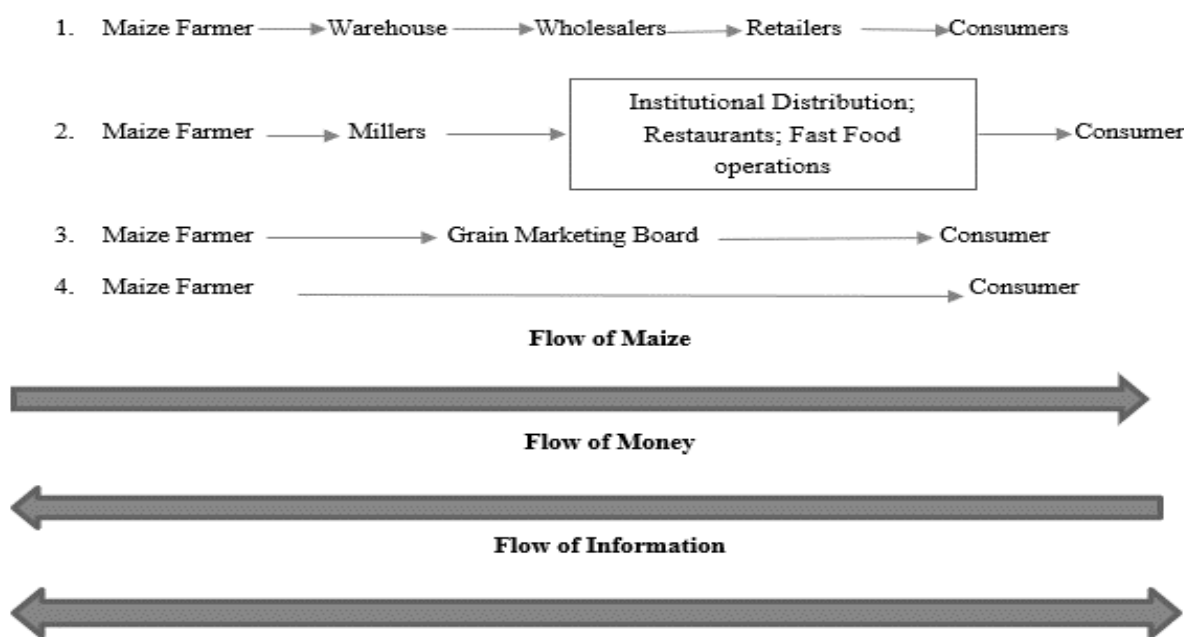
1. Maize Farmer Warehouse Wholesalers Retailers Consumers

2. Maize Farmer Millers Institutional Distribution; Restaurants; Fast Food operations Consumer

3. Maize Farmer Grain Marketing Board Consumer

4. Maize Farmer Consumer

Flow of Maize

Flow of Money

Flow of Information